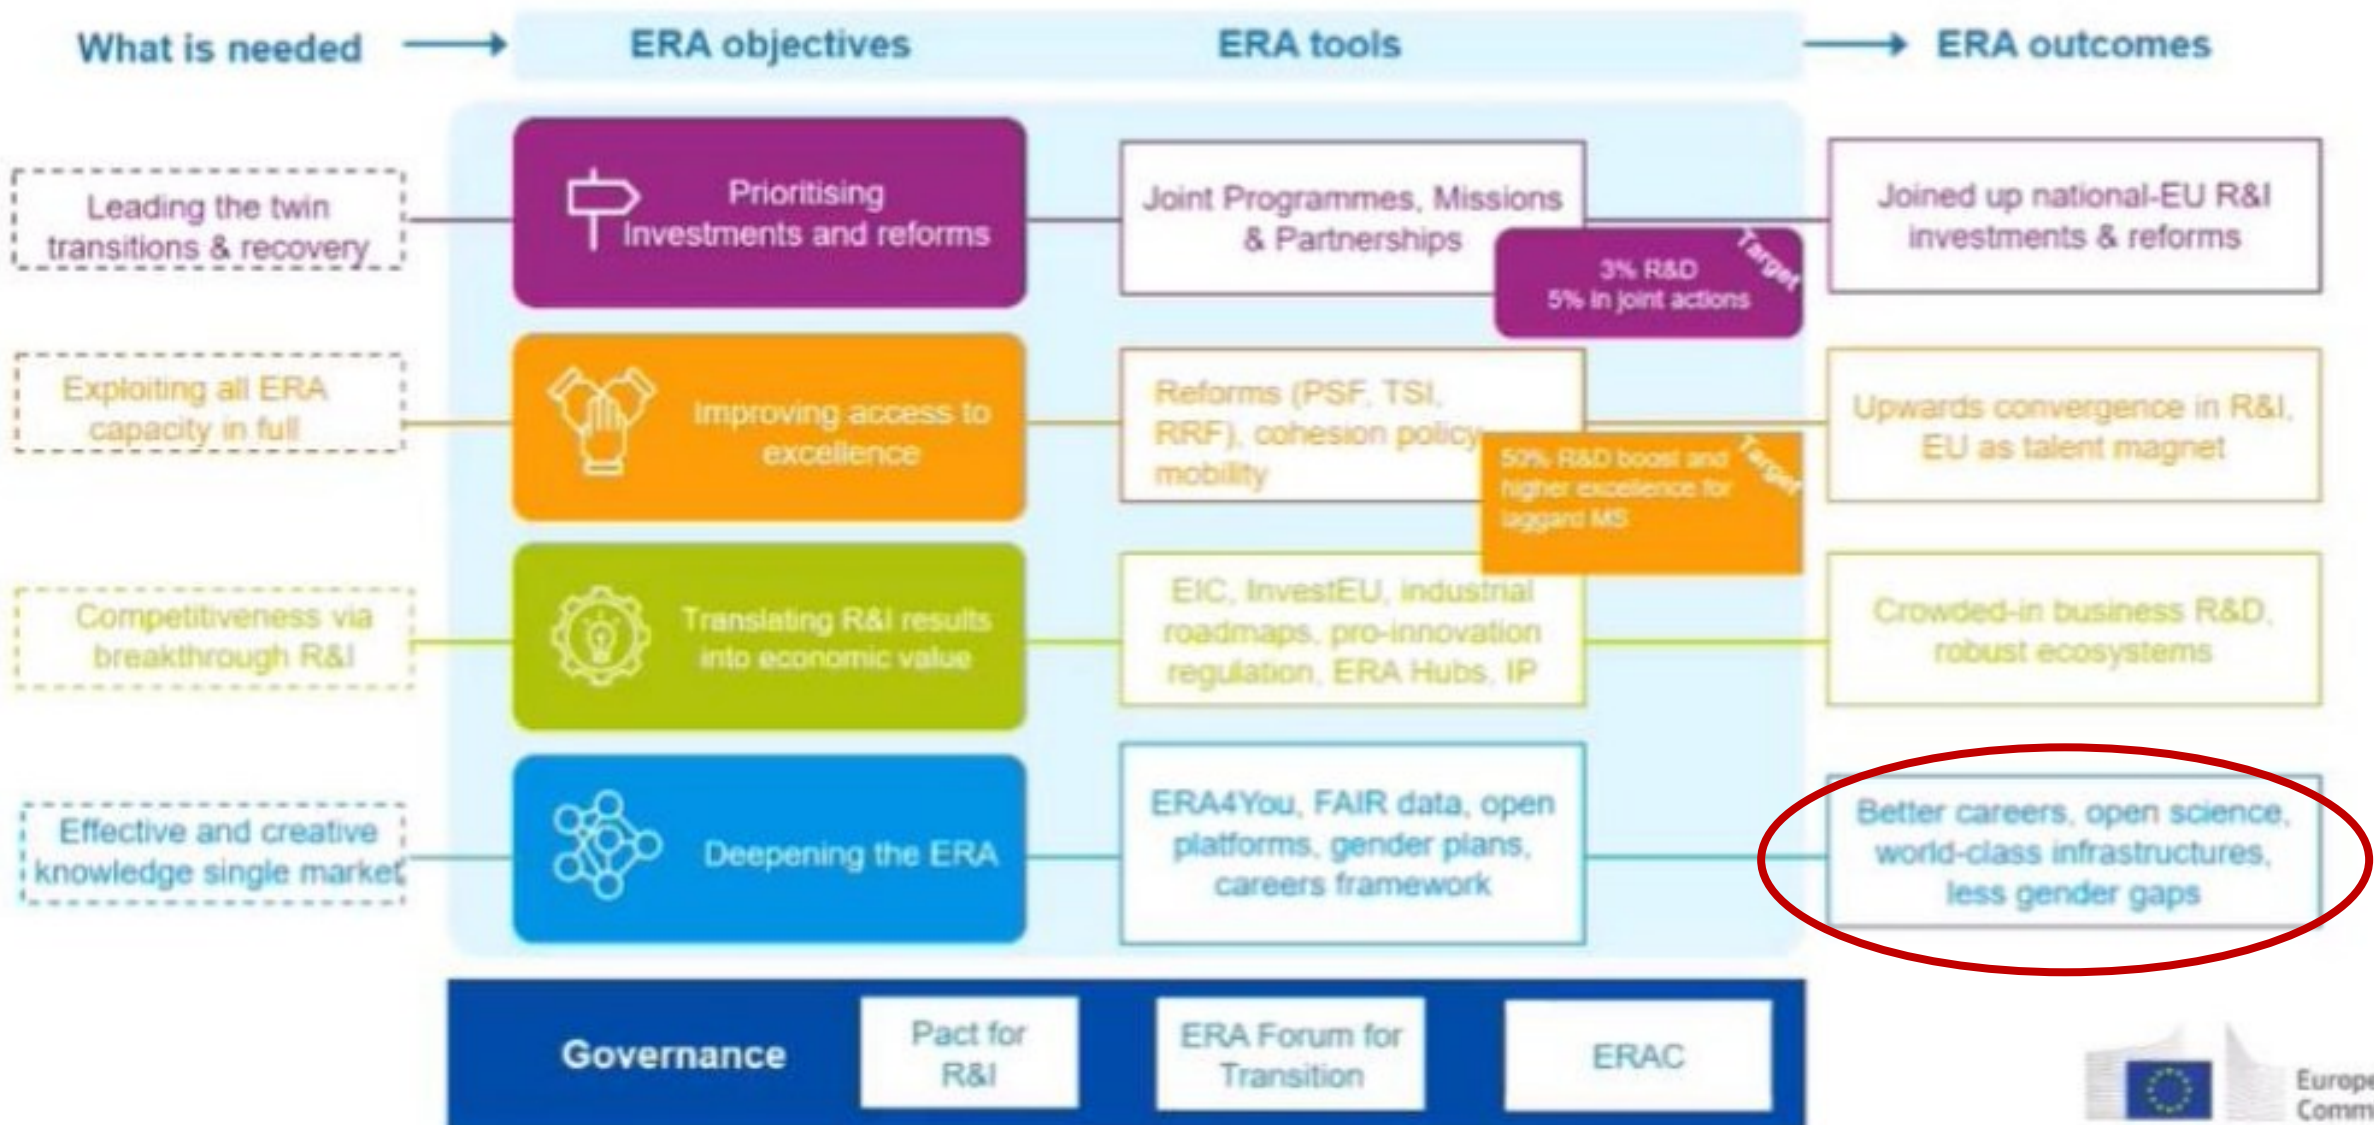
What is needed

ERA objectives

ERA tools

ERA outcomes

Leading the twin transitions & recovery

Prioritising investments and reforms

Joint Programmes, Missions & Partnerships

Target

3% R&D
5% in joint actions

Joined up national-EU R&I investments & reforms

Exploiting all ERA capacity in full

Improving access to excellence

Reforms (PSF, TSI, RRF), cohesion policy, mobility

Target

50% R&D boost and higher excellence for laggard MS

Upwards convergence in R&I, EU as talent magnet

Competitiveness via breakthrough R&I

Translating R&I results into economic value

EIC, InvestEU, industrial roadmaps, pro-innovation regulation, ERA Hubs, IP

Crowded-in business R&D, robust ecosystems

Effective and creative knowledge single market

Deepening the ERA

ERA4You, FAIR data, open platforms, gender plans, careers framework

Better careers, open science, world-class infrastructures, less gender gaps

Governance

Pact for R&I

ERA Forum for Transition

ERAC

Europe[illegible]
Comm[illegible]